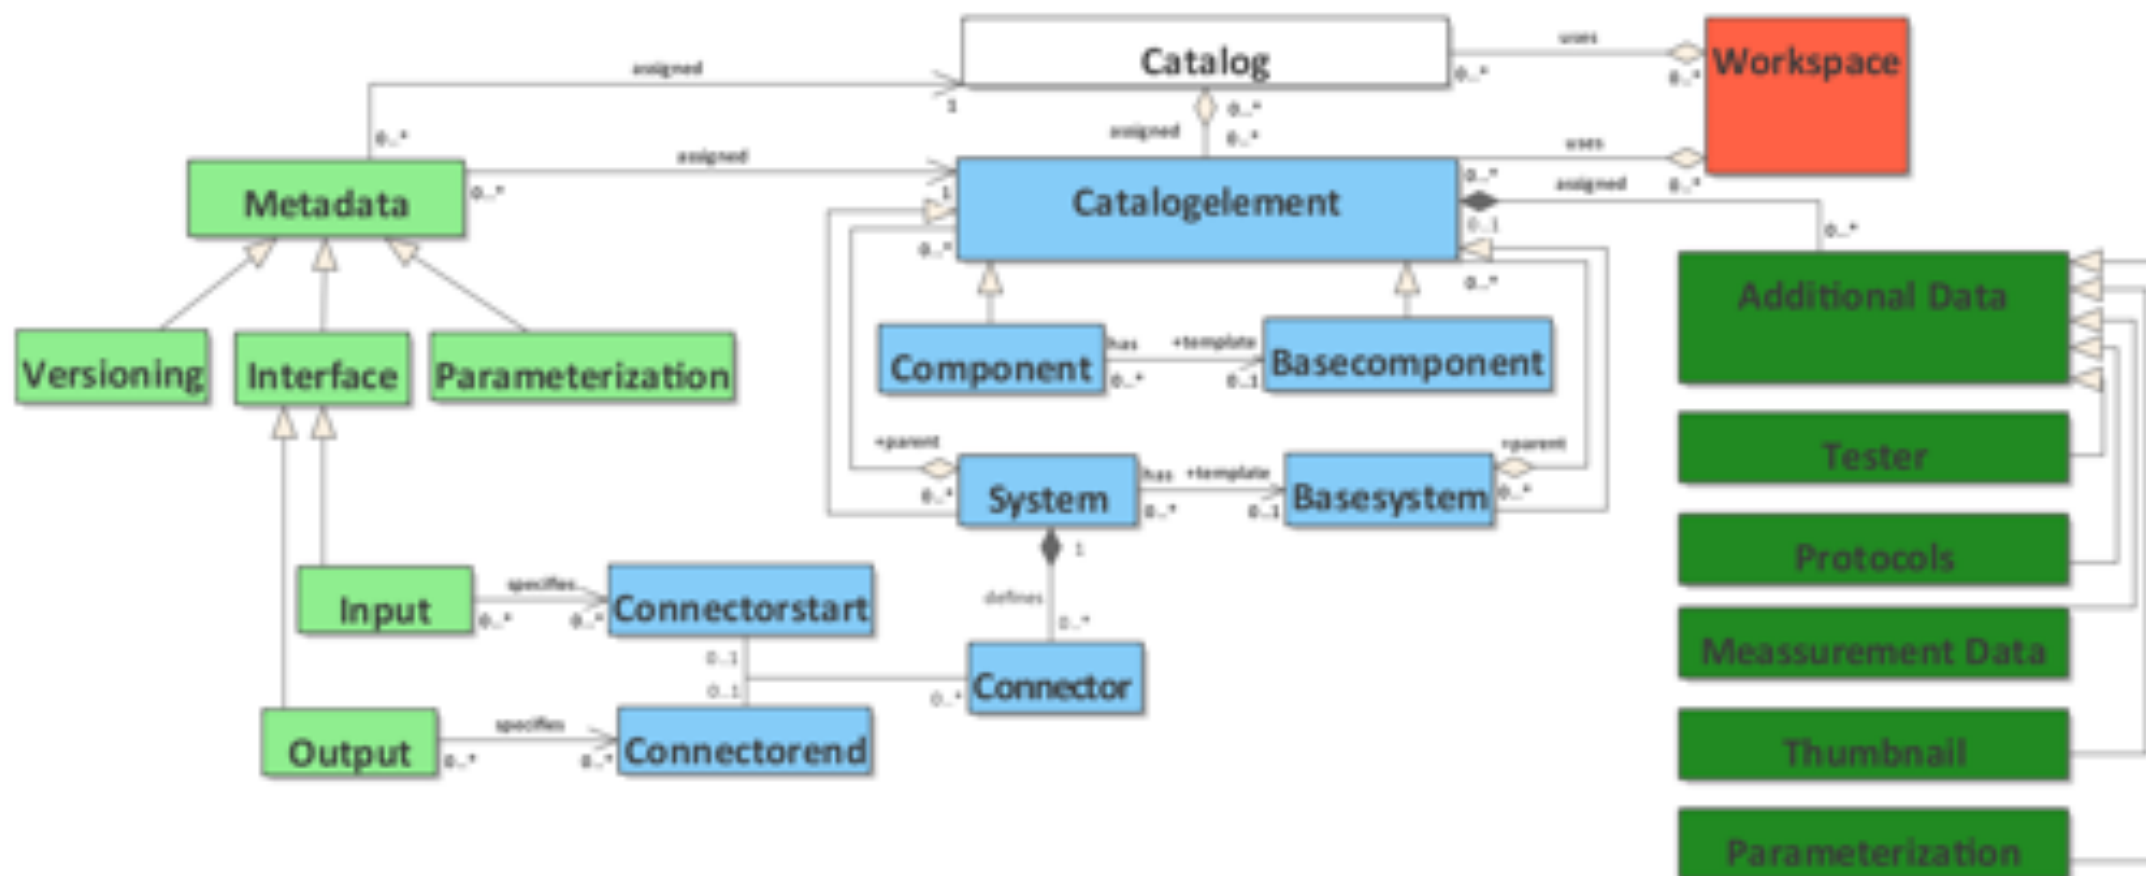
Catalog
Workspace
uses
0..*
0..*
assigned
1
0..*
0..*
0..*
assigned
Metadata
assigned
0..*
1
Catalogelement
uses
0..*
0..*
assigned
0..*
0..1
0..*
0..*
Additional Data
Versioning
Interface
Parameterization
Component
has
+template
Basecomponent
0..*
0..1
Tester
+parent
+parent
System
has
+template
Basesystem
0..*
0..*
0..1
0..*
Protocols
1
Input
specifies
Connectorstart
defines
0..*
0..*
0..*
Meassurement Data
0..1
0..1
Connector
0..*
Output
specifies
Connectorend
0..*
0..*
Thumbnail
Parameterization